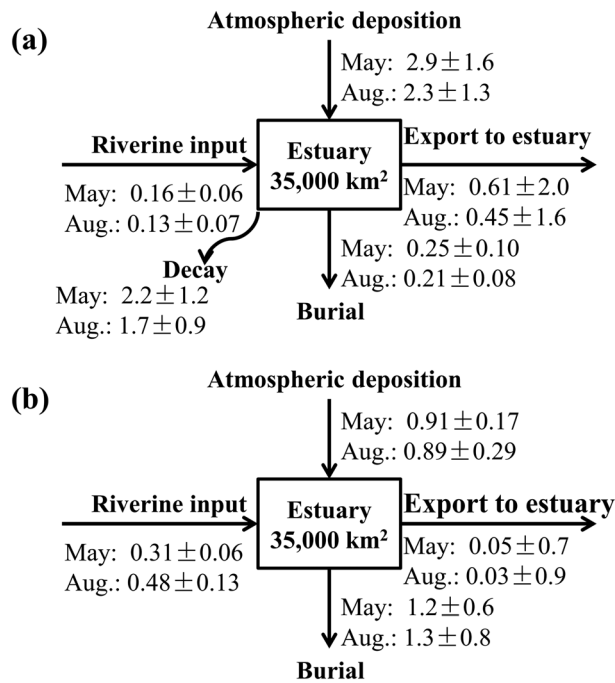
(a)

Atmospheric deposition

May: $2.9 \pm 1.6$
Aug.: $2.3 \pm 1.3$

Riverine input

Estuary
35,000 km$^2$

Export to estuary

May: $0.16 \pm 0.06$
Aug.: $0.13 \pm 0.07$

May: $0.61 \pm 2.0$
Aug.: $0.45 \pm 1.6$

May: $0.25 \pm 0.10$
Aug.: $0.21 \pm 0.08$

Decay

May: $2.2 \pm 1.2$
Aug.: $1.7 \pm 0.9$

Burial

(b)

Atmospheric deposition

May: $0.91 \pm 0.17$
Aug.: $0.89 \pm 0.29$

Riverine input

Estuary
35,000 km$^2$

Export to estuary

May: $0.31 \pm 0.06$
Aug.: $0.48 \pm 0.13$

May: $0.05 \pm 0.7$
Aug.: $0.03 \pm 0.9$

May: $1.2 \pm 0.6$
Aug.: $1.3 \pm 0.8$

Burial